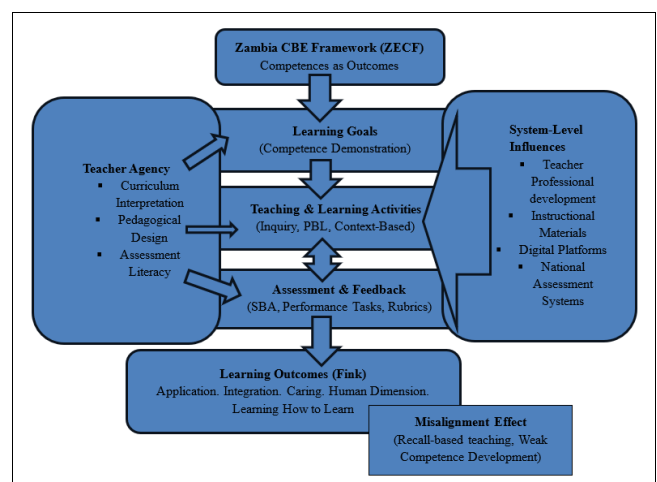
Zambia CBE Framework (ZECF)
Competences as Outcomes

Teacher Agency
▪ Curriculum Interpretation
▪ Pedagogical Design
▪ Assessment Literacy

Learning Goals
(Competence Demonstration)

Teaching & Learning Activities
(Inquiry, PBL, Context-Based)

Assessment & Feedback
(SBA, Performance Tasks, Rubrics)

System-Level Influences
▪ Teacher Professional development
▪ Instructional Materials
▪ Digital Platforms
▪ National Assessment Systems

Learning Outcomes (Fink)
Application. Integration. Caring. Human Dimension. Learning How to Learn

Misalignment Effect
(Recall-based teaching, Weak Competence Development)